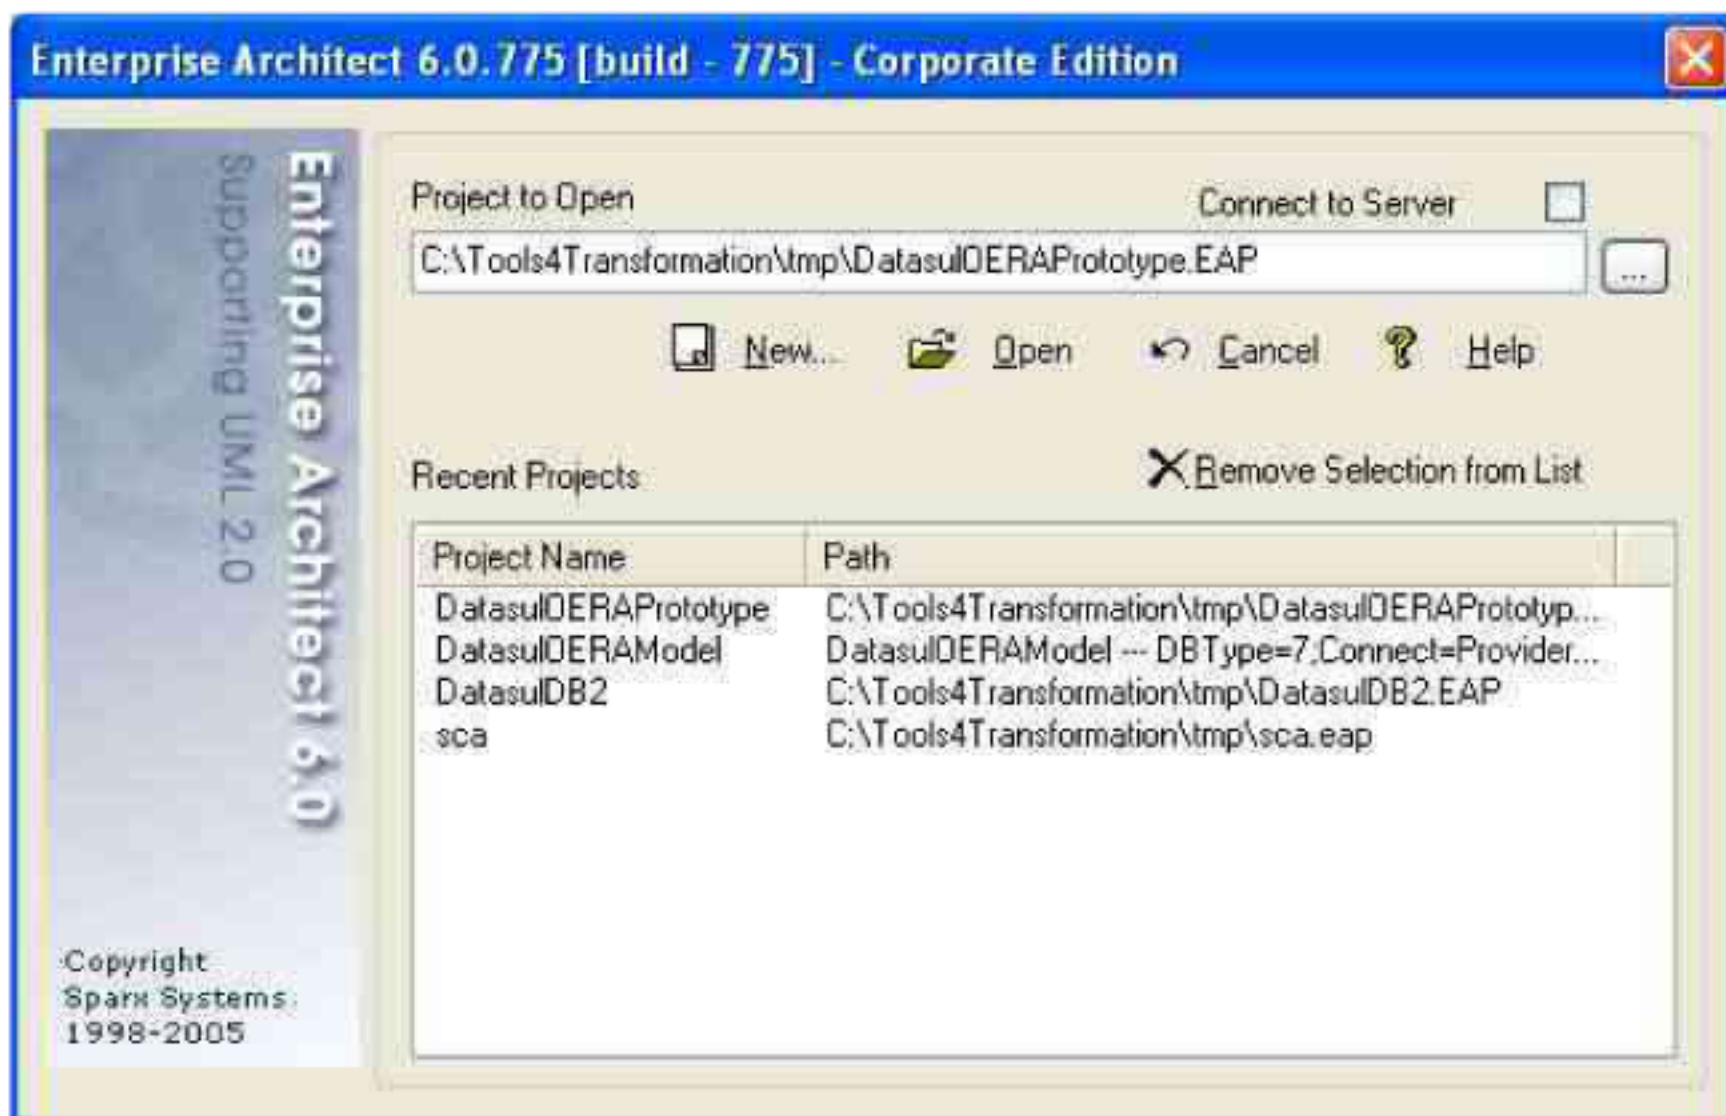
Enterprise Architect 6.0.775 [build - 775] - Corporate Edition

Enterprise Architect 6.0
Supporting UML 2.0

Copyright
Sparx Systems
1998-2005

Project to Open

Connect to Server

C:\Tools4Transformation\tmp\DatasulOERAPrototype.EAP

...

New...

Open

Cancel

Help

Recent Projects

Remove Selection from List

| Project Name | Path |
|---|---|
| DatasulOERAPrototype | C:\Tools4Transformation\tmp\DatasulOERAPrototyp... |
| DatasulOERAModel | DatasulOERAModel --- DBType=7;Connect=Provider... |
| DatasulDB2 | C:\Tools4Transformation\tmp\DatasulDB2.EAP |
| sca | C:\Tools4Transformation\tmp\sca.eap |